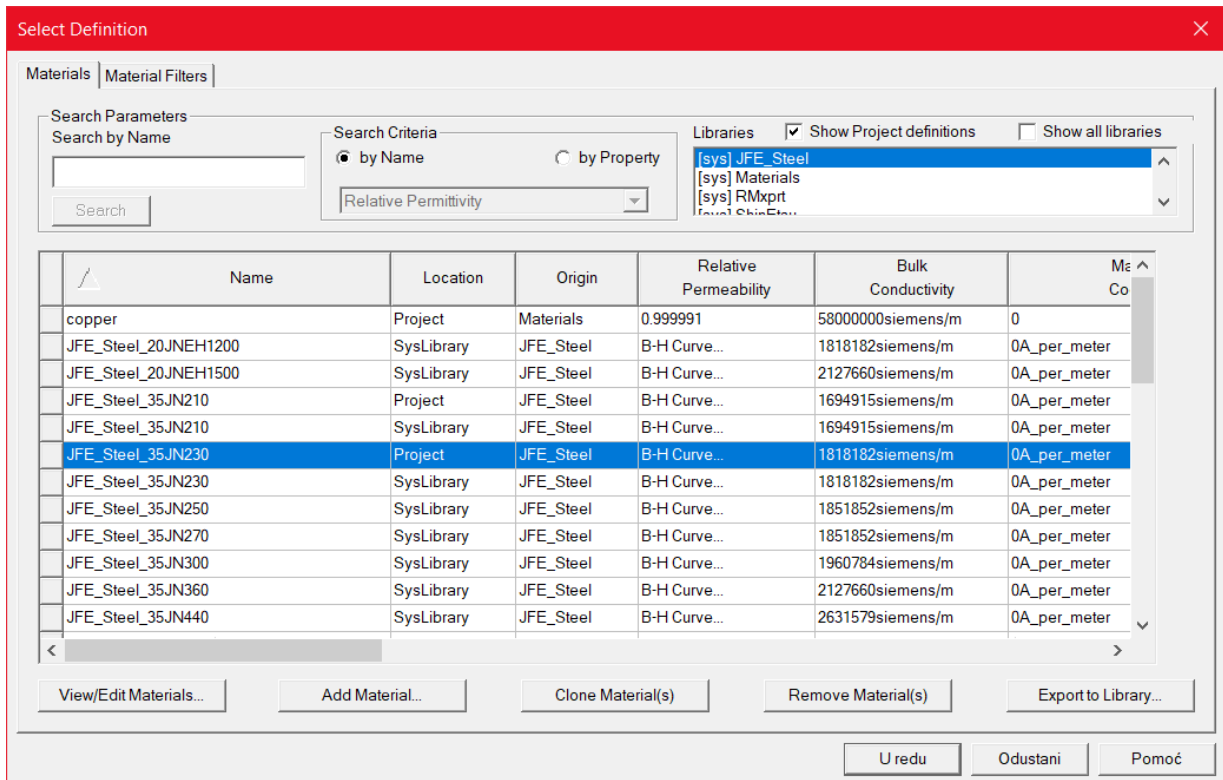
Select Definition

Materials | Material Filters

Search Parameters
Search by Name

Search

Search Criteria
by Name
by Property
Relative Permittivity

Libraries
Show Project definitions
Show all libraries
[sys] JFE_Steel
[sys] Materials
[sys] RMxprt
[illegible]

| | Name | Location | Origin | Relative Permeability | Bulk Conductivity | Ma Co |
|---|---|---|---|---|---|---|
| | copper | Project | Materials | 0.999991 | 58000000siemens/m | 0 |
| | JFE_Steel_20JNEH1200 | SysLibrary | JFE_Steel | B-H Curve... | 1818182siemens/m | 0A_per_meter |
| | JFE_Steel_20JNEH1500 | SysLibrary | JFE_Steel | B-H Curve... | 2127660siemens/m | 0A_per_meter |
| | JFE_Steel_35JN210 | Project | JFE_Steel | B-H Curve... | 1694915siemens/m | 0A_per_meter |
| | JFE_Steel_35JN210 | SysLibrary | JFE_Steel | B-H Curve... | 1694915siemens/m | 0A_per_meter |
| | JFE_Steel_35JN230 | Project | JFE_Steel | B-H Curve... | 1818182siemens/m | 0A_per_meter |
| | JFE_Steel_35JN230 | SysLibrary | JFE_Steel | B-H Curve... | 1818182siemens/m | 0A_per_meter |
| | JFE_Steel_35JN250 | SysLibrary | JFE_Steel | B-H Curve... | 1851852siemens/m | 0A_per_meter |
| | JFE_Steel_35JN270 | SysLibrary | JFE_Steel | B-H Curve... | 1851852siemens/m | 0A_per_meter |
| | JFE_Steel_35JN300 | SysLibrary | JFE_Steel | B-H Curve... | 1960784siemens/m | 0A_per_meter |
| | JFE_Steel_35JN360 | SysLibrary | JFE_Steel | B-H Curve... | 2127660siemens/m | 0A_per_meter |
| | JFE_Steel_35JN440 | SysLibrary | JFE_Steel | B-H Curve... | 2631579siemens/m | 0A_per_meter |

View/Edit Materials...
Add Material...
Clone Material(s)
Remove Material(s)
Export to Library...

U redu
Odustani
Pomoć